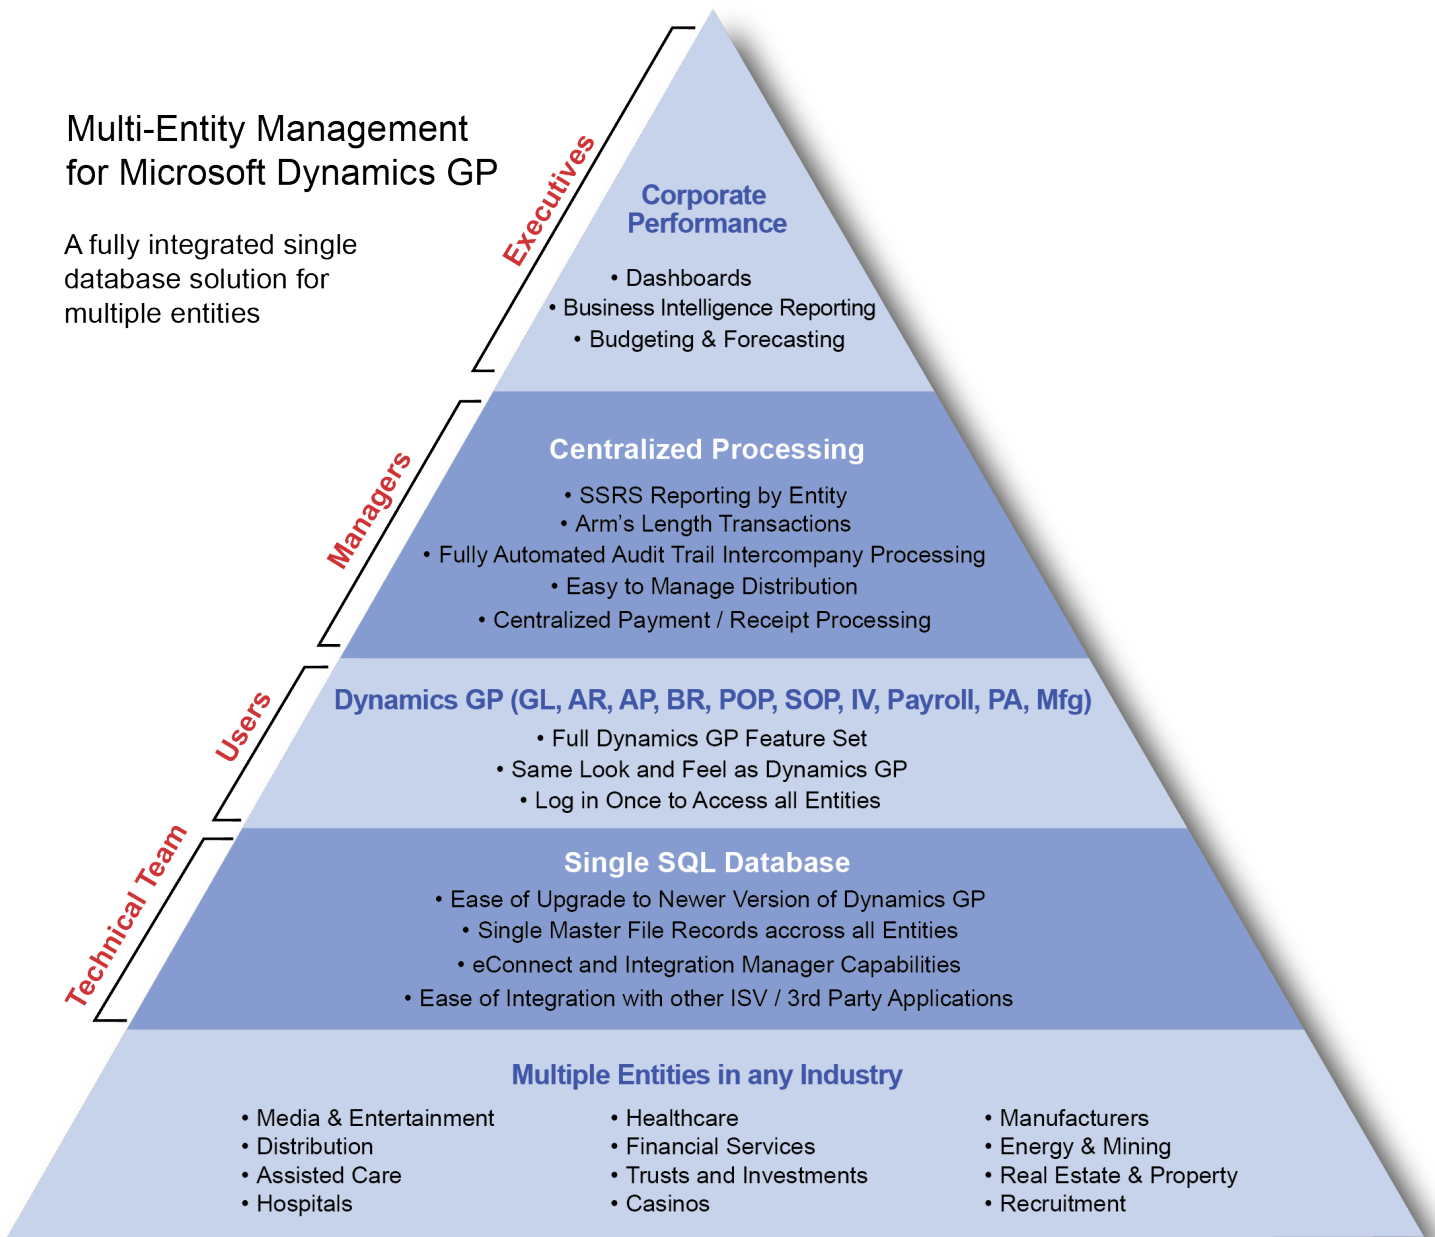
Multi-Entity Management for Microsoft Dynamics GP

A fully integrated single database solution for multiple entities

Executives

Corporate Performance

• Dashboards
• Business Intelligence Reporting
• Budgeting & Forecasting

Managers

Centralized Processing

• SSRS Reporting by Entity
• Arm's Length Transactions
• Fully Automated Audit Trail Intercompany Processing
• Easy to Manage Distribution
• Centralized Payment / Receipt Processing

Users

Dynamics GP (GL, AR, AP, BR, POP, SOP, IV, Payroll, PA, Mfg)

• Full Dynamics GP Feature Set
• Same Look and Feel as Dynamics GP
• Log in Once to Access all Entities

Technical Team

Single SQL Database

• Ease of Upgrade to Newer Version of Dynamics GP
• Single Master File Records accross all Entities
• eConnect and Integration Manager Capabilities
• Ease of Integration with other ISV / 3rd Party Applications

Multiple Entities in any Industry

• Media & Entertainment
• Distribution
• Assisted Care
• Hospitals

• Healthcare
• Financial Services
• Trusts and Investments
• Casinos

• Manufacturers
• Energy & Mining
• Real Estate & Property
• Recruitment